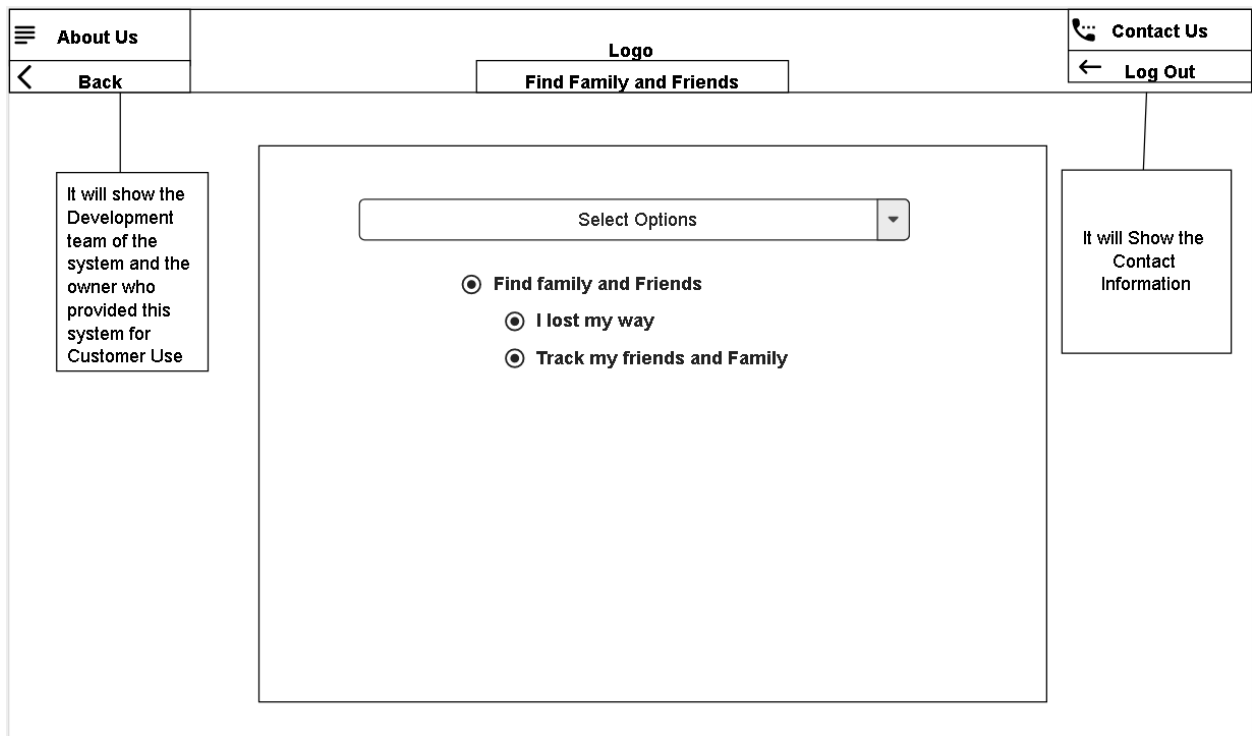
About Us

Back

Logo

Find Family and Friends

Contact Us

Log Out

It will show the Development team of the system and the owner who provided this system for Customer Use

Select Options

Find family and Friends

I lost my way

Track my friends and Family

It will Show the Contact Information